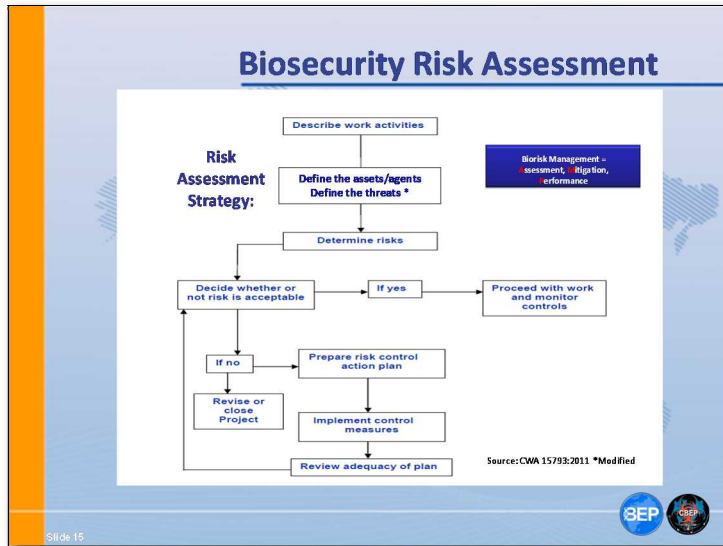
Biosecurity Risk Assessment

Risk Assessment Strategy:

Describe work activities

Define the assets/agents
Define the threats *

Biorisk Management =
Assessment, Mitigation, Performance

Determine risks

Decide whether or not risk is acceptable

If yes

Proceed with work and monitor controls

If no

Prepare risk control action plan

Revise or close Project

Implement control measures

Review adequacy of plan

Source: CWA 15793:2011 *Modified

BEP

CBEP

Slide 15